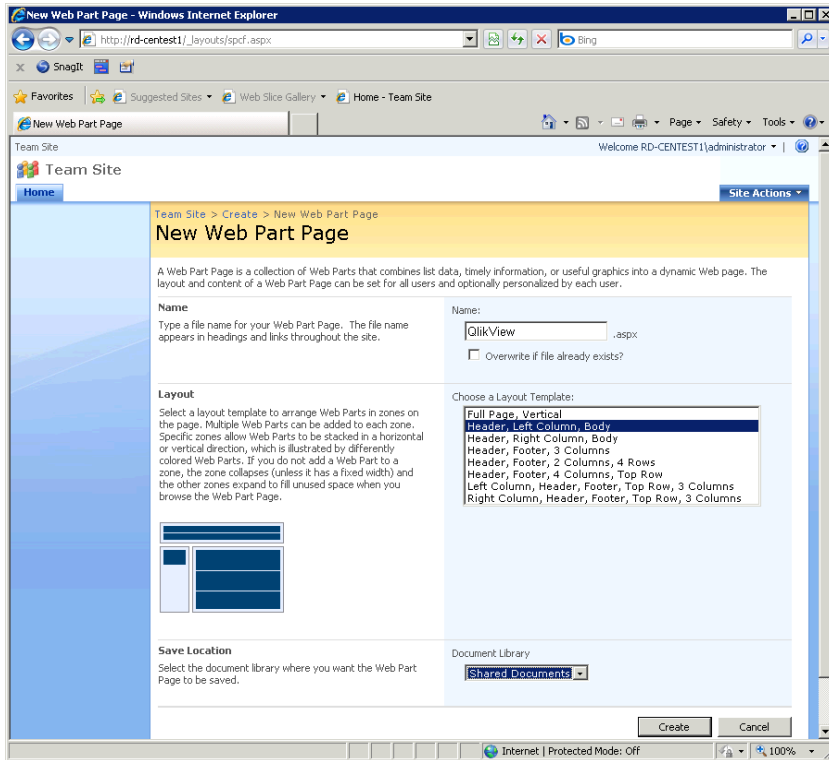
New Web Part Page - Windows Internet Explorer

http://rd-centest1/_layouts/spcf.aspx

Bing

SnagIt

Favorites | Suggested Sites ▾ | Web Slice Gallery ▾ | Home - Team Site

New Web Part Page

Page ▾ Safety ▾ Tools ▾

Team Site

Welcome RD-CENTEST1\administrator ▾

Team Site

Home

Site Actions ▾

Team Site > Create > New Web Part Page

New Web Part Page

A Web Part Page is a collection of Web Parts that combines list data, timely information, or useful graphics into a dynamic Web page. The layout and content of a Web Part Page can be set for all users and optionally personalized by each user.

Name

Type a file name for your Web Part Page. The file name appears in headings and links throughout the site.

Name:

QlikView .aspx

Overwrite if file already exists?

Layout

Select a layout template to arrange Web Parts in zones on the page. Multiple Web Parts can be added to each zone. Specific zones allow Web Parts to be stacked in a horizontal or vertical direction, which is illustrated by differently colored Web Parts. If you do not add a Web Part to a zone, the zone collapses (unless it has a fixed width) and the other zones expand to fill unused space when you browse the Web Part Page.

Choose a Layout Template:

Full Page, Vertical
Header, Left Column, Body
Header, Right Column, Body
Header, Footer, 3 Columns
Header, Footer, 2 Columns, 4 Rows
Header, Footer, 4 Columns, Top Row
Left Column, Header, Footer, Top Row, 3 Columns
Right Column, Header, Footer, Top Row, 3 Columns

Save Location

Select the document library where you want the Web Part Page to be saved.

Document Library

Shared Documents

Create Cancel

Internet | Protected Mode: Off

100%